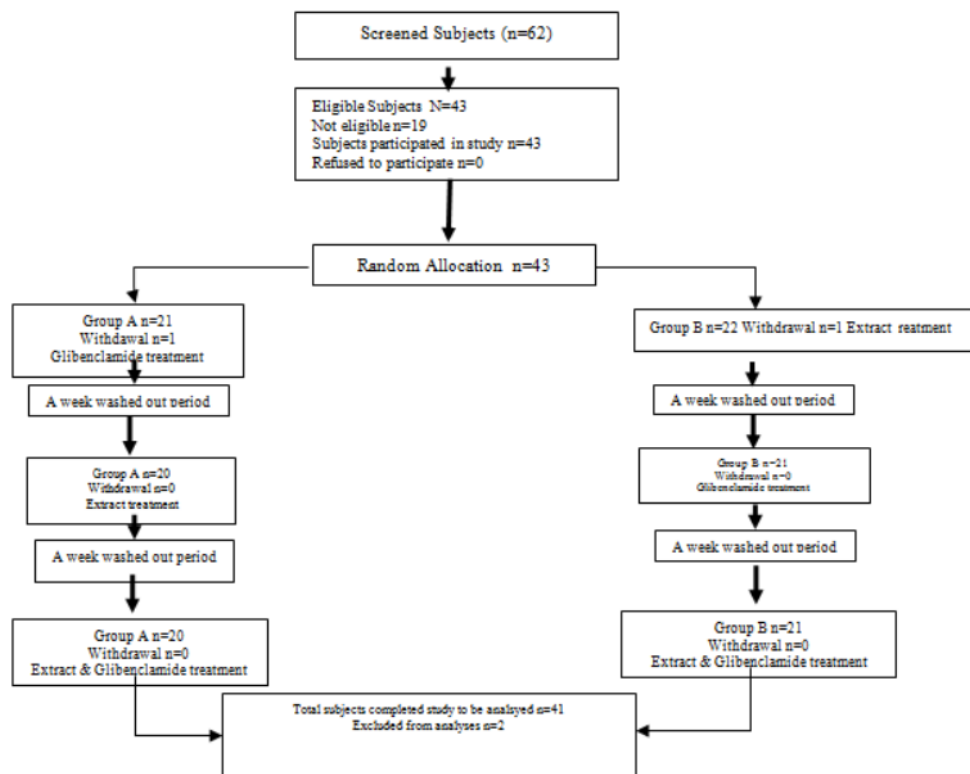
Screened Subjects (n=62)

Eligible Subjects N=43
Not eligible n=19
Subjects participated in study n=43
Refused to participate n=0

Random Allocation n=43

Group A n=21
Withdawal n=1
Glibenclamide treatment

A week washed out period

Group A n=20
Withdrawal n=0
Extract treatment

A week washed out period

Group A n=20
Withdrawal n=0
Extract & Glibenclamide treatment

Group B n=22 Withdrawal n=1 Extract reatment

A week washed out period

Group B n=21
Withdrawal n=0
Glibenclamide treatment

A week washed out period

Group B n=21
Withdrawal n=0
Extract & Glibenclamide treatment

Total subjects completed study to be analsyed n=41
Excluded from analyses n=2